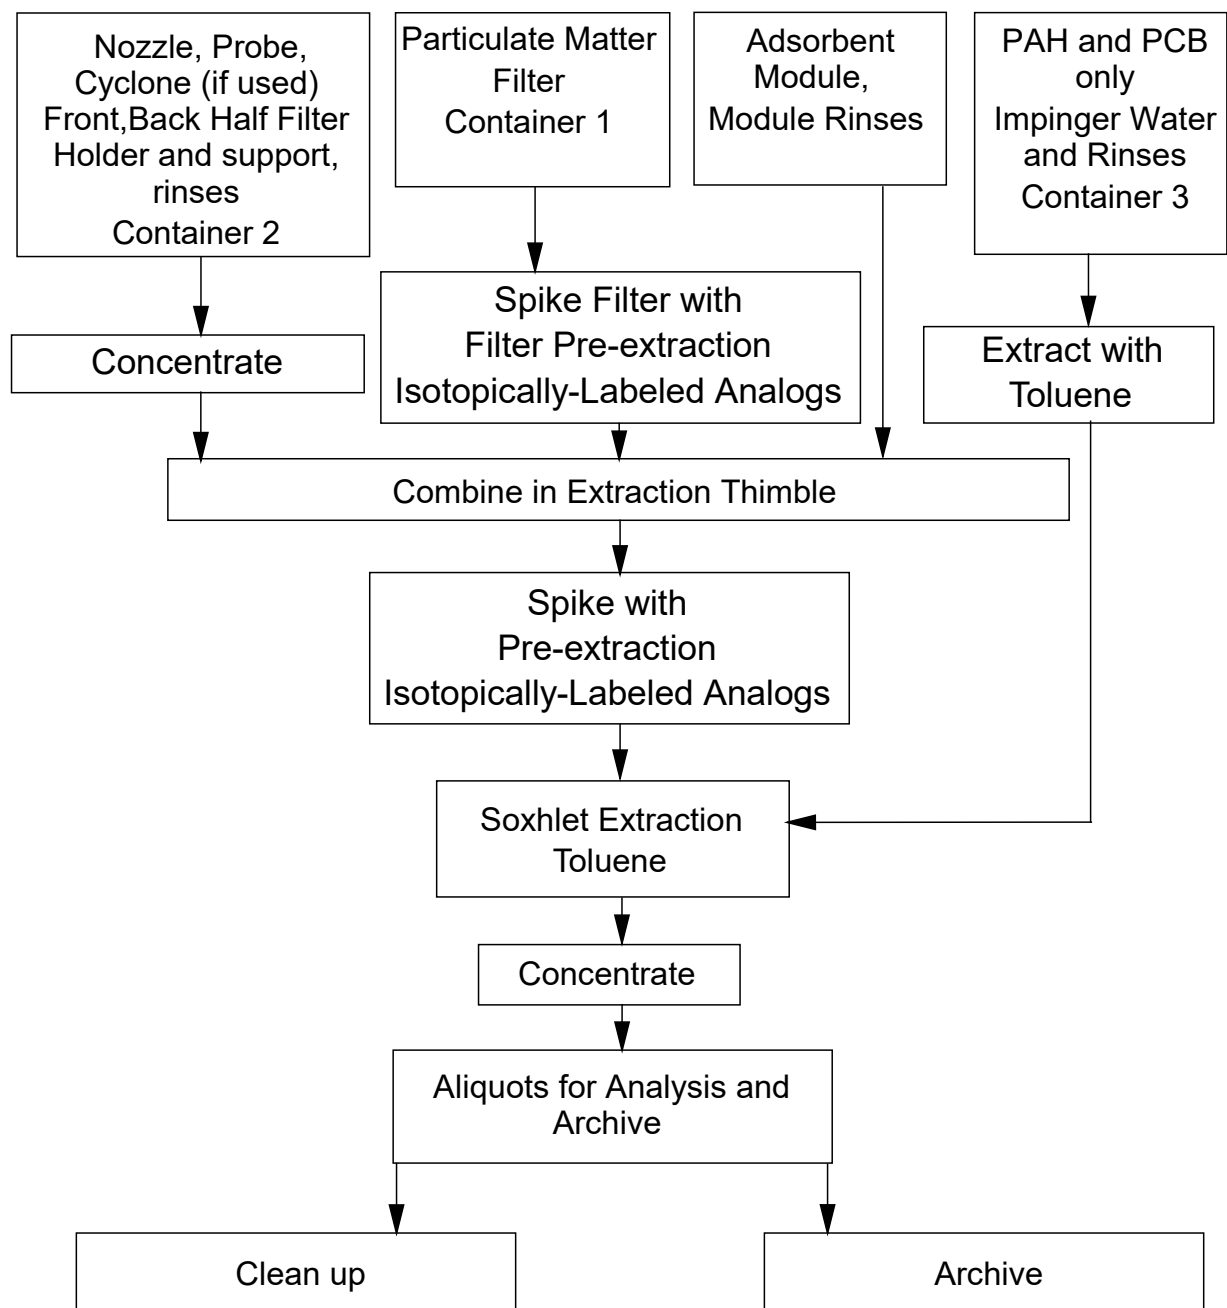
Nozzle, Probe, Cyclone (if used) Front,Back Half Filter Holder and support, rinses
Container 2

Particulate Matter Filter
Container 1

Adsorbent Module, Module Rinses

PAH and PCB only
Impinger Water and Rinses
Container 3

Concentrate

Spike Filter with Filter Pre-extraction Isotopically-Labeled Analogs

Extract with Toluene

Combine in Extraction Thimble

Spike with Pre-extraction Isotopically-Labeled Analogs

Soxhlet Extraction Toluene

Concentrate

Aliquots for Analysis and Archive

Clean up

Archive